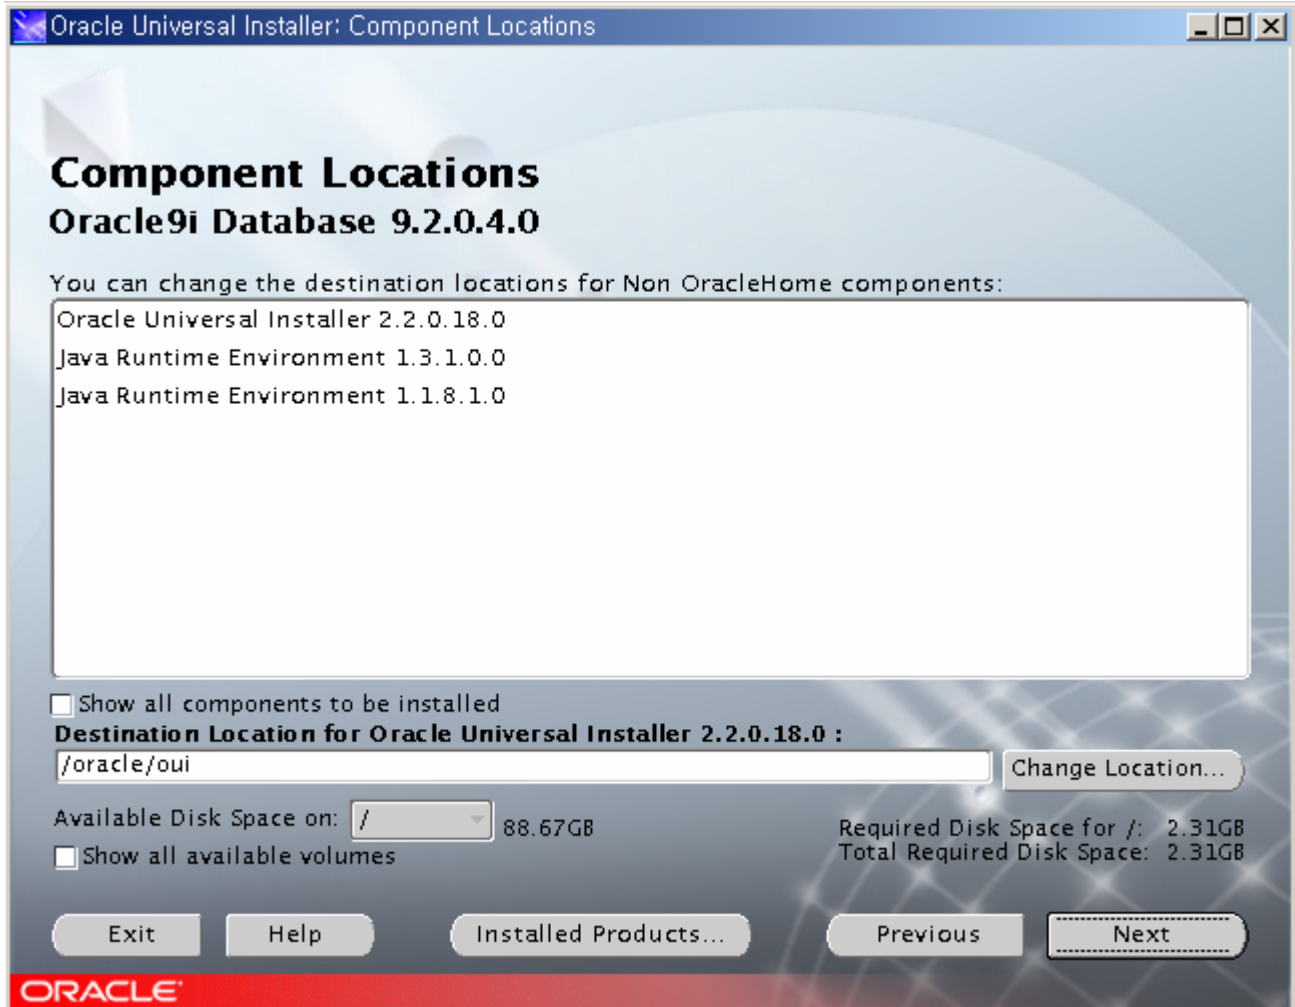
Oracle Universal Installer: Component Locations

Component Locations
Oracle9i Database 9.2.0.4.0

You can change the destination locations for Non OracleHome components:

Oracle Universal Installer 2.2.0.18.0
Java Runtime Environment 1.3.1.0.0
Java Runtime Environment 1.1.8.1.0

Show all components to be installed
Destination Location for Oracle Universal Installer 2.2.0.18.0 :
/oracle/oui
Change Location...

Available Disk Space on: / 88.67GB
Show all available volumes

Required Disk Space for /: 2.31GB
Total Required Disk Space: 2.31GB

Exit
Help
Installed Products...
Previous
Next

ORACLE